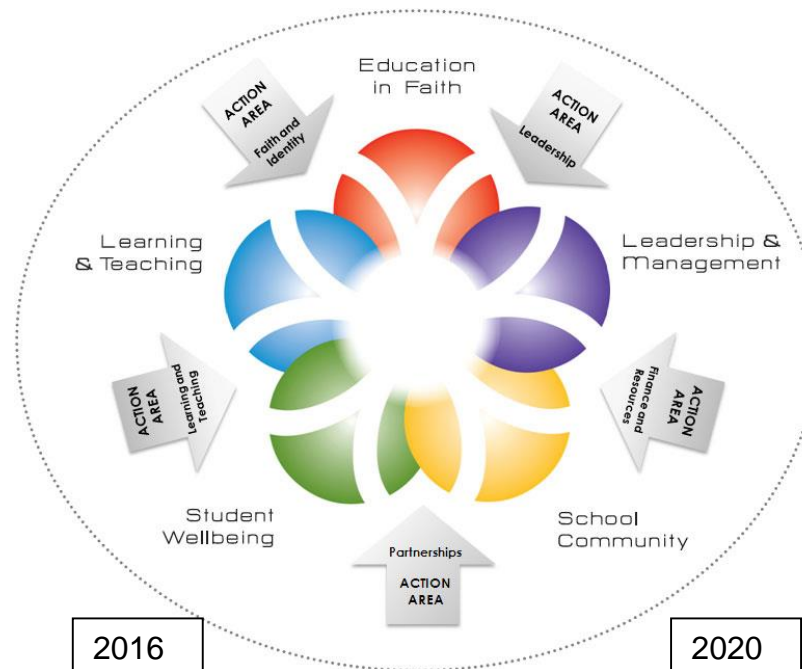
Education in Faith

ACTION AREA Faith and Identity

ACTION AREA Leadership

Learning & Teaching

Leadership & Management

ACTION AREA Learning and Teaching

ACTION AREA Finance and Resources

Student Wellbeing

School Community

Partnerships ACTION AREA

2016

2020